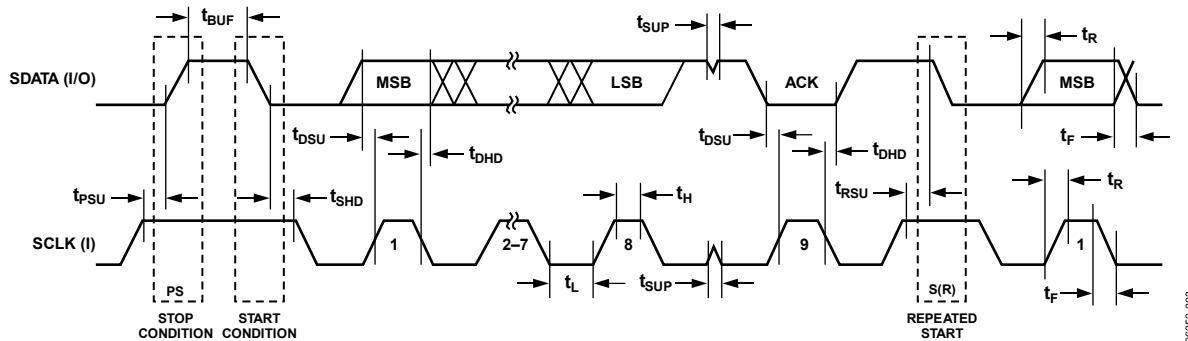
$t_{BUF}$
$t_{SUP}$
$t_R$
SDATA (I/O)
MSB
LSB
ACK
MSB
$t_{DSU}$
$t_{DHD}$
$t_{DSU}$
$t_{DHD}$
$t_F$
$t_{PSU}$
$t_{SHD}$
$t_H$
$t_{RSU}$
$t_R$
SCLK (I)
1
2–7
8
9
1
$t_L$
$t_{SUP}$
$t_F$
PS
STOP CONDITION
START CONDITION
S(R)
REPEATED START
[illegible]